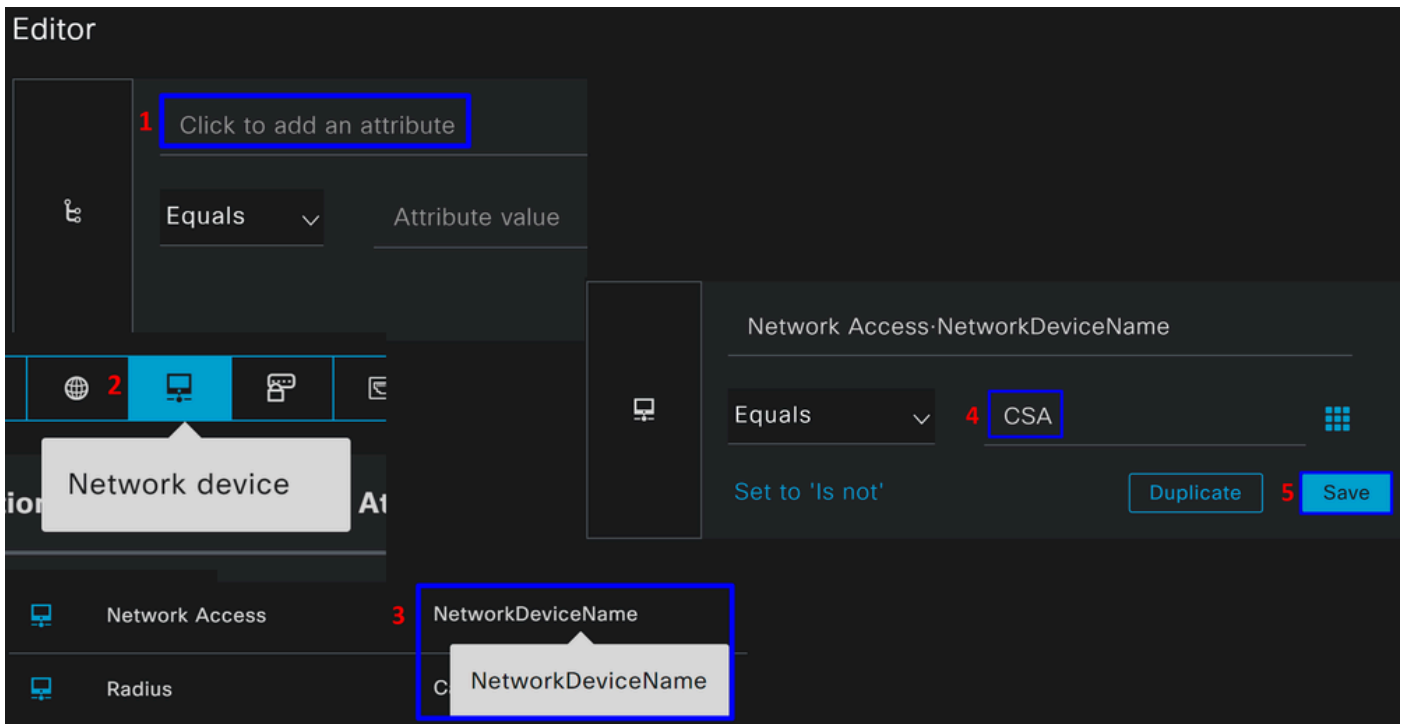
Editor

1 Click to add an attribute

Equals

Attribute value

2

Network device

tio

At

Network Access

3 NetworkDeviceName

Radius

C

NetworkDeviceName

Network Access·NetworkDeviceName

Equals

4 CSA

Set to 'Is not'

Duplicate

5 Save